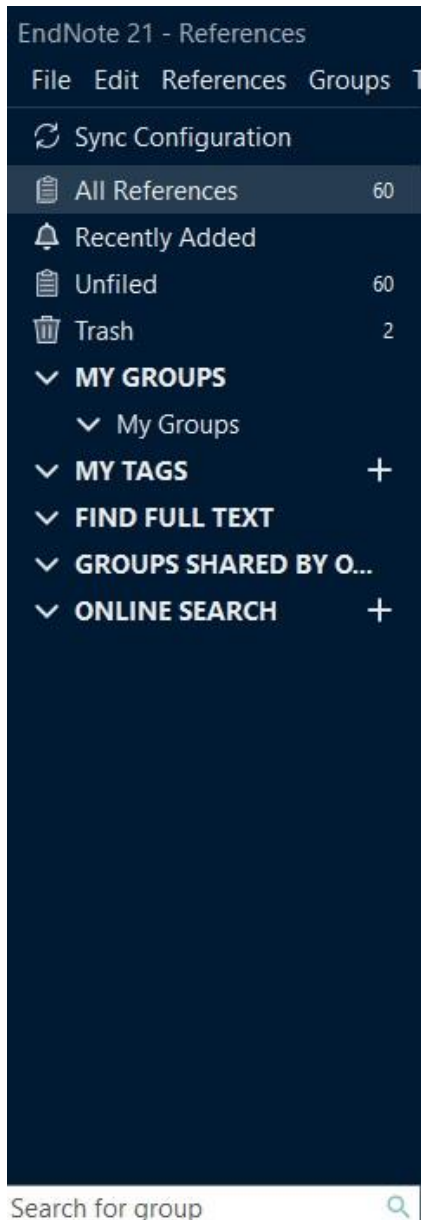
EndNote 21 - References

File Edit References Groups T

Sync Configuration

All References 60

Recently Added

Unfiled 60

Trash 2

MY GROUPS

My Groups

MY TAGS +

FIND FULL TEXT

GROUPS SHARED BY O...

ONLINE SEARCH +

Search for group